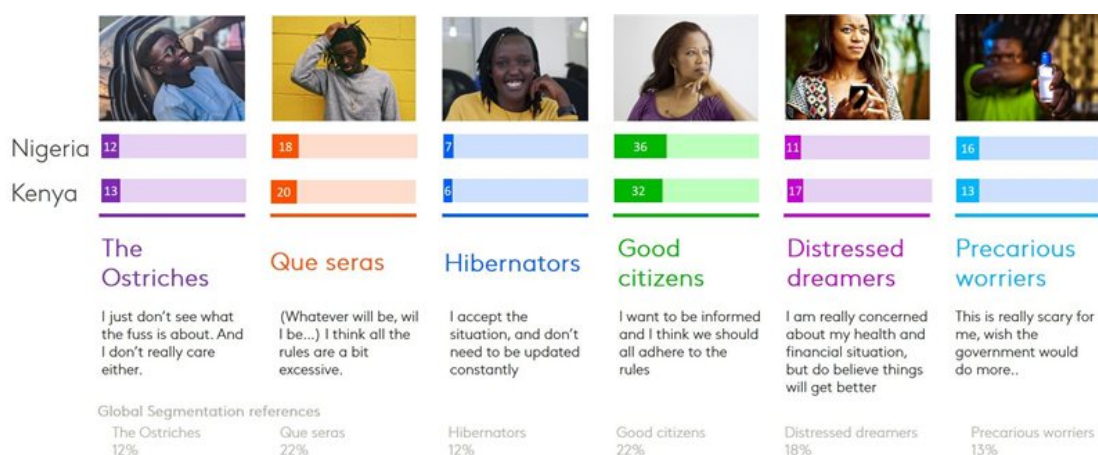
Nigeria 12 18 7 36 11 16

Kenya 13 20 6 32 17 13

The Ostriches

I just don't see what the fuss is about. And I don't really care either.

Que seras

(Whatever will be, wil l be...) I think all the rules are a bit excessive.

Hibernators

I accept the situation, and don't need to be updated constantly

Good citizens

I want to be informed and I think we should all adhere to the rules

Distressed dreamers

I am really concerned about my health and financial situation, but do believe things will get better

Precarious worriers

This is really scary for me, wish the government would do more..

Global Segmentation references

| The Ostriches | Que seras | Hibernators | Good citizens | Distressed dreamers | Precarious worriers |
|---|---|---|---|---|---|
| 12% | 22% | 12% | 22% | 18% | 13% |